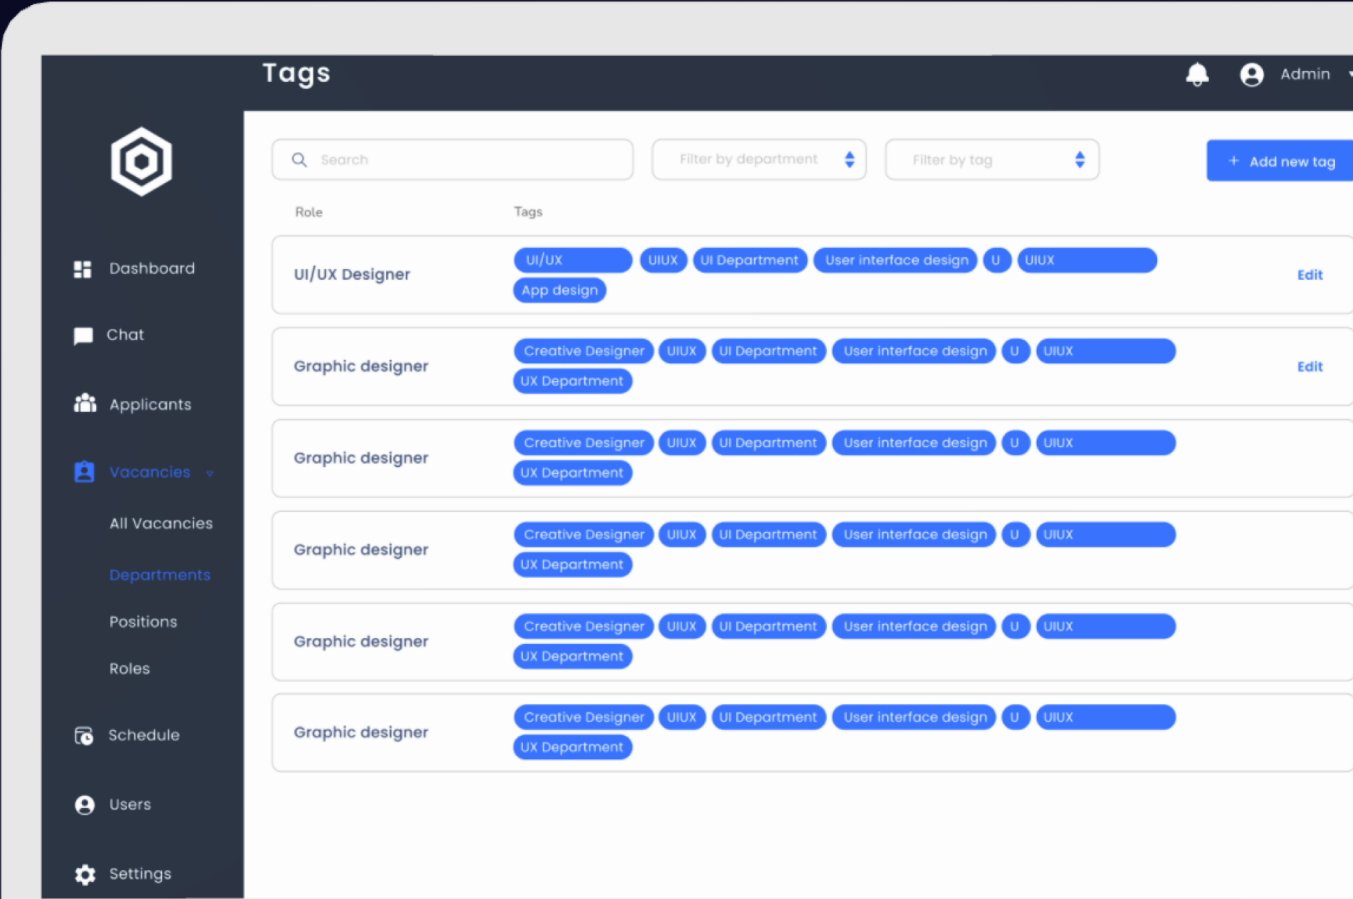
Tags

Admin

Dashboard

Chat

Applicants

Vacancies

All Vacancies

Departments

Positions

Roles

Schedule

Users

Settings

Search

Filter by department

Filter by tag

+ Add new tag

| Role | Tags | |
|---|---|---|
| UI/UX Designer | UI/UX, UIUX, UI Department, User interface design, U, UIUX, App design | Edit |
| Graphic designer | Creative Designer, UIUX, UI Department, User interface design, U, UIUX, UX Department | Edit |
| Graphic designer | Creative Designer, UIUX, UI Department, User interface design, U, UIUX, UX Department | |
| Graphic designer | Creative Designer, UIUX, UI Department, User interface design, U, UIUX, UX Department | |
| Graphic designer | Creative Designer, UIUX, UI Department, User interface design, U, UIUX, UX Department | |
| Graphic designer | Creative Designer, UIUX, UI Department, User interface design, U, UIUX, UX Department | |